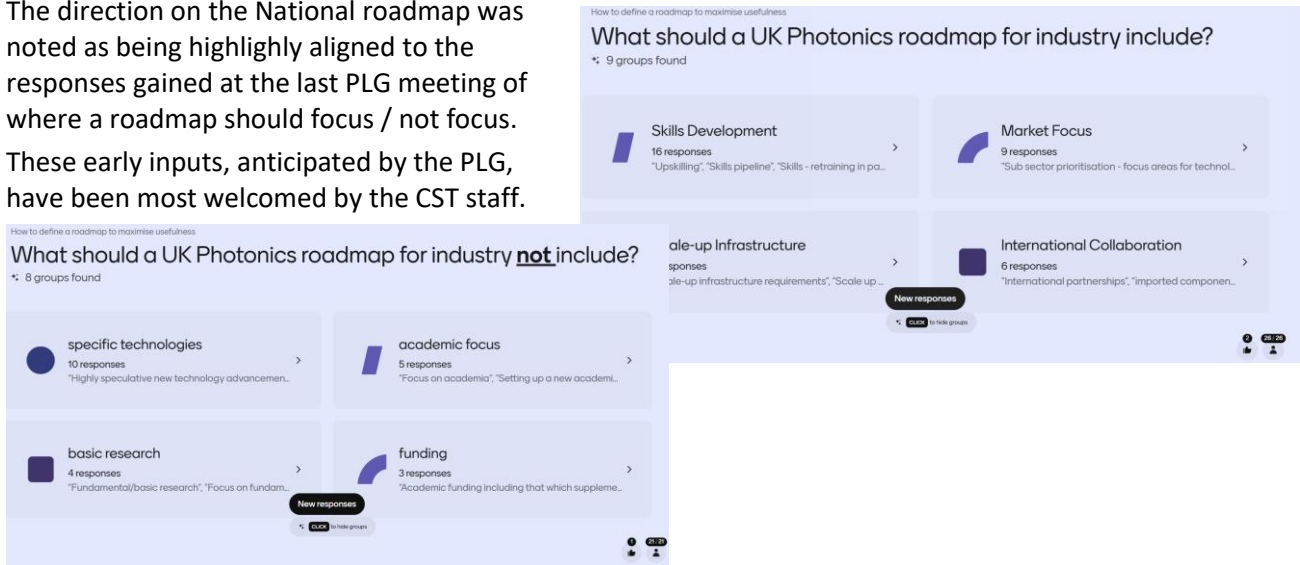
The direction on the National roadmap was noted as being highlighly aligned to the responses gained at the last PLG meeting of where a roadmap should focus / not focus.

These early inputs, anticipated by the PLG, have been most welcomed by the CST staff.

How to define a roadmap to maximise usefulness

What should a UK Photonics roadmap for industry include?

9 groups found

Skills Development
16 responses
"Upskilling", "Skills pipeline", "Skills - retraining in pa...

Market Focus
9 responses
"Sub sector prioritisation - focus areas for technol...

ale-up Infrastructure
sponses
ale-up infrastructure requirements", "Scale up ...

International Collaboration
6 responses
"International partnerships", "imported componen...

New responses

CLICK to hide groups

2 26 / 26

How to define a roadmap to maximise usefulness

What should a UK Photonics roadmap for industry not include?

8 groups found

specific technologies
10 responses
"Highly speculative new technology advancemen...

academic focus
5 responses
"Focus on academia", "Setting up a new academi...

basic research
4 responses
"Fundamental/basic research", "Focus on fundam...

funding
3 responses
"Academic funding including that which suppleme...

New responses

CLICK to hide groups

1 21 / 21